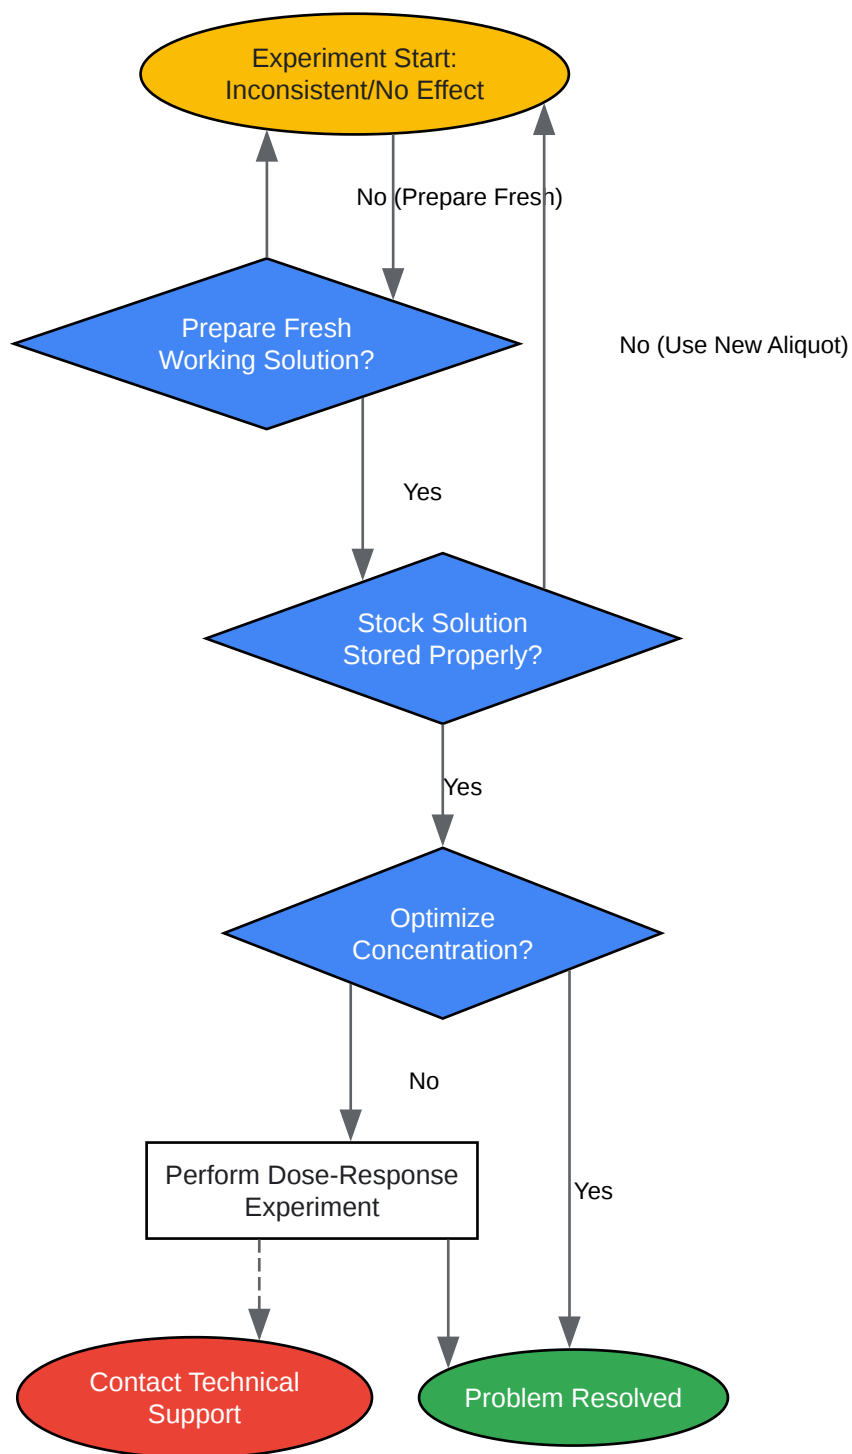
Experiment Start: Inconsistent/No Effect

No (Prepare Fresh)

Prepare Fresh Working Solution?

No (Use New Aliquot)

Yes

Stock Solution Stored Properly?

Yes

Optimize Concentration?

No

Yes

Perform Dose-Response Experiment

Contact Technical Support

Problem Resolved